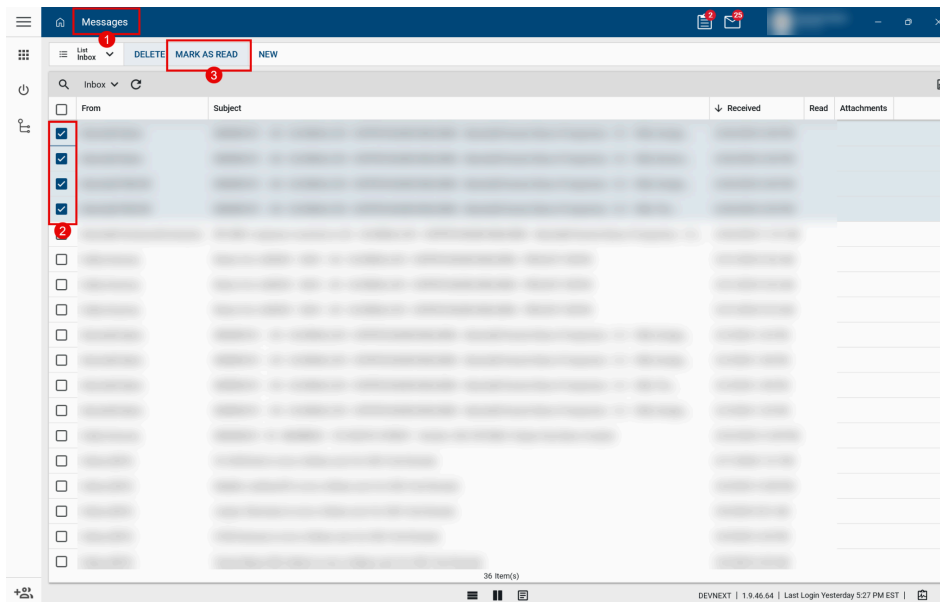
Messages
1
2
25

List
Inbox
DELETE
MARK AS READ
3
NEW

Inbox

| | From | Subject | Received | Read | Attachments |
|---|---|---|---|---|---|
| ☑ | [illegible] | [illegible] | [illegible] | | |
| ☑ | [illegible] | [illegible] | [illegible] | | |
| ☑ | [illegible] | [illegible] | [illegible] | | |
| ☑ | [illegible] | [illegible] | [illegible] | | |
| ☐ | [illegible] | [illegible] | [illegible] | | |
| ☐ | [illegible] | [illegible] | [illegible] | | |
| ☐ | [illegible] | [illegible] | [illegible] | | |
| ☐ | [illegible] | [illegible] | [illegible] | | |
| ☐ | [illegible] | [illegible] | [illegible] | | |
| ☐ | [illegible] | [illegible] | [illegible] | | |
| ☐ | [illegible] | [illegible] | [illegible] | | |
| ☐ | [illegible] | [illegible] | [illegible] | | |
| ☐ | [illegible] | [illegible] | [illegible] | | |
| ☐ | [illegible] | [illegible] | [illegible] | | |
| ☐ | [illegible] | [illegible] | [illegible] | | |
| ☐ | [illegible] | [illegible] | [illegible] | | |
| ☐ | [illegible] | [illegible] | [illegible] | | |
| ☐ | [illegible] | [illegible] | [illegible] | | |

2

36 Item(s)

DEVNEXT | 1.9.46.64 | Last Login Yesterday 5:27 PM EST |